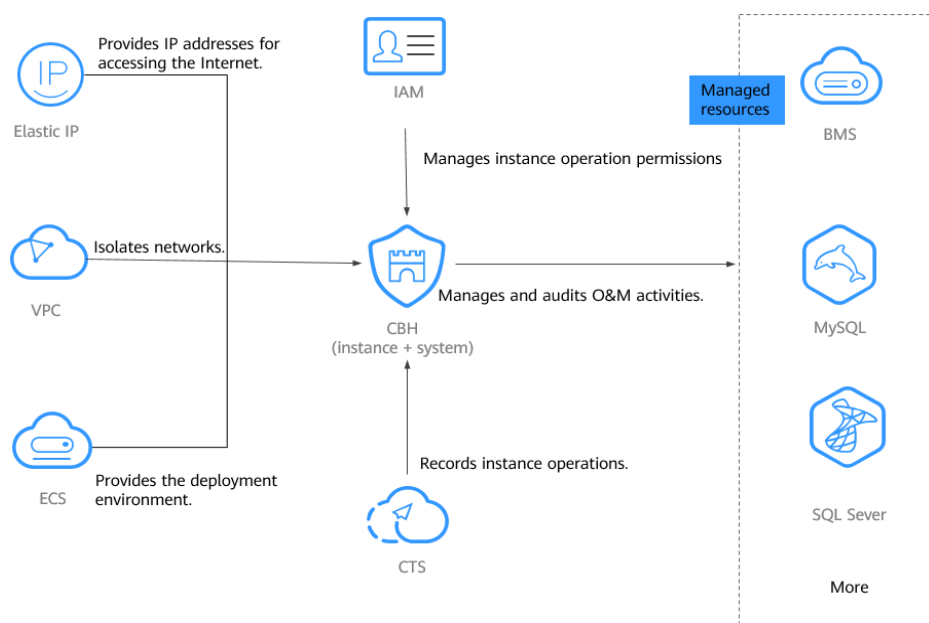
IP

Elastic IP

Provides IP addresses for accessing the Internet.

IAM

Managed resources

BMS

Manages instance operation permissions

VPC

Isolates networks.

CBH
(instance + system)

Manages and audits O&M activities.

MySQL

ECS

Provides the deployment environment.

Records instance operations.

CTS

SQL Sever

More